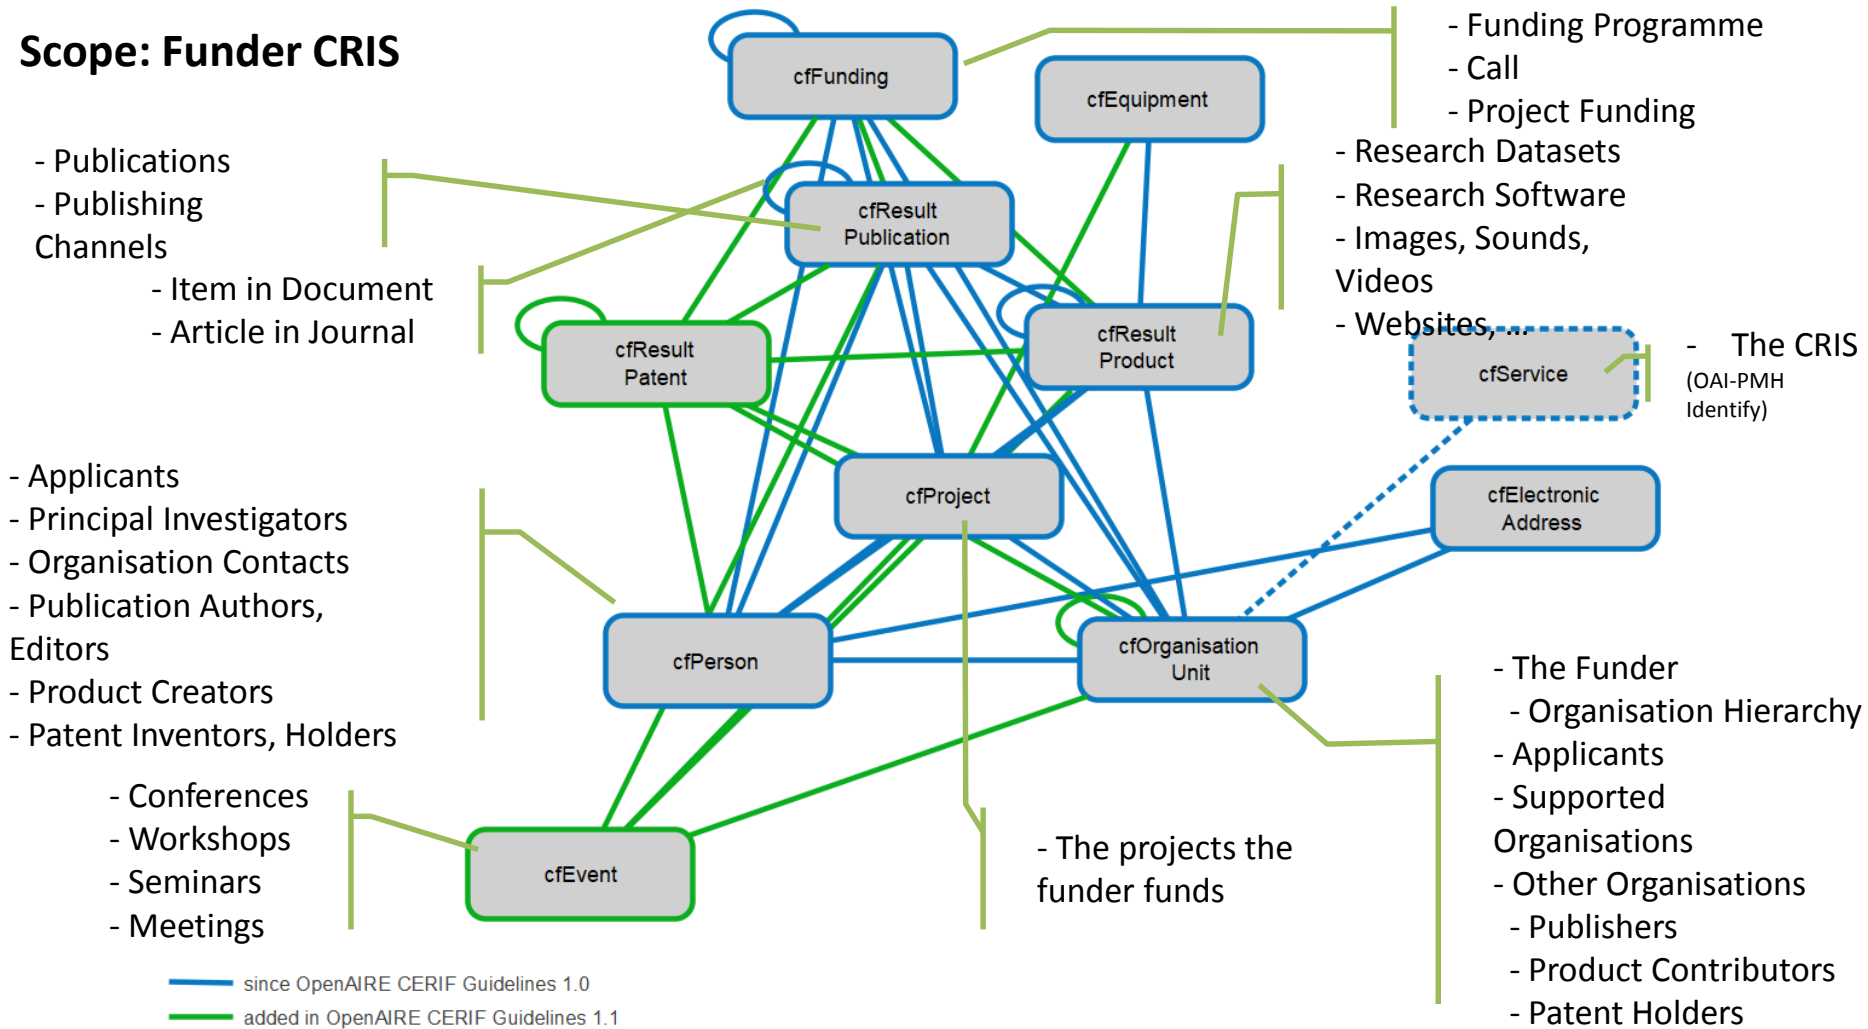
Scope: Funder CRIS

cfFunding

- Funding Programme
- Call
- Project Funding

cfEquipment

- Publications
- Publishing Channels
- Item in Document
- Article in Journal

cfResult Publication

- Research Datasets
- Research Software
- Images, Sounds, Videos
- Websites, ...

cfResult Patent

cfResult Product

cfService

- The CRIS (OAI-PMH Identify)

- Applicants
- Principal Investigators
- Organisation Contacts
- Publication Authors, Editors
- Product Creators
- Patent Inventors, Holders

cfProject

cfElectronic Address

cfPerson

cfOrganisation Unit

- The Funder
- Organisation Hierarchy
- Applicants
- Supported Organisations
- Other Organisations
- Publishers
- Product Contributors
- Patent Holders

- Conferences
- Workshops
- Seminars
- Meetings

cfEvent

- The projects the funder funds

since OpenAIRE CERIF Guidelines 1.0
added in OpenAIRE CERIF Guidelines 1.1